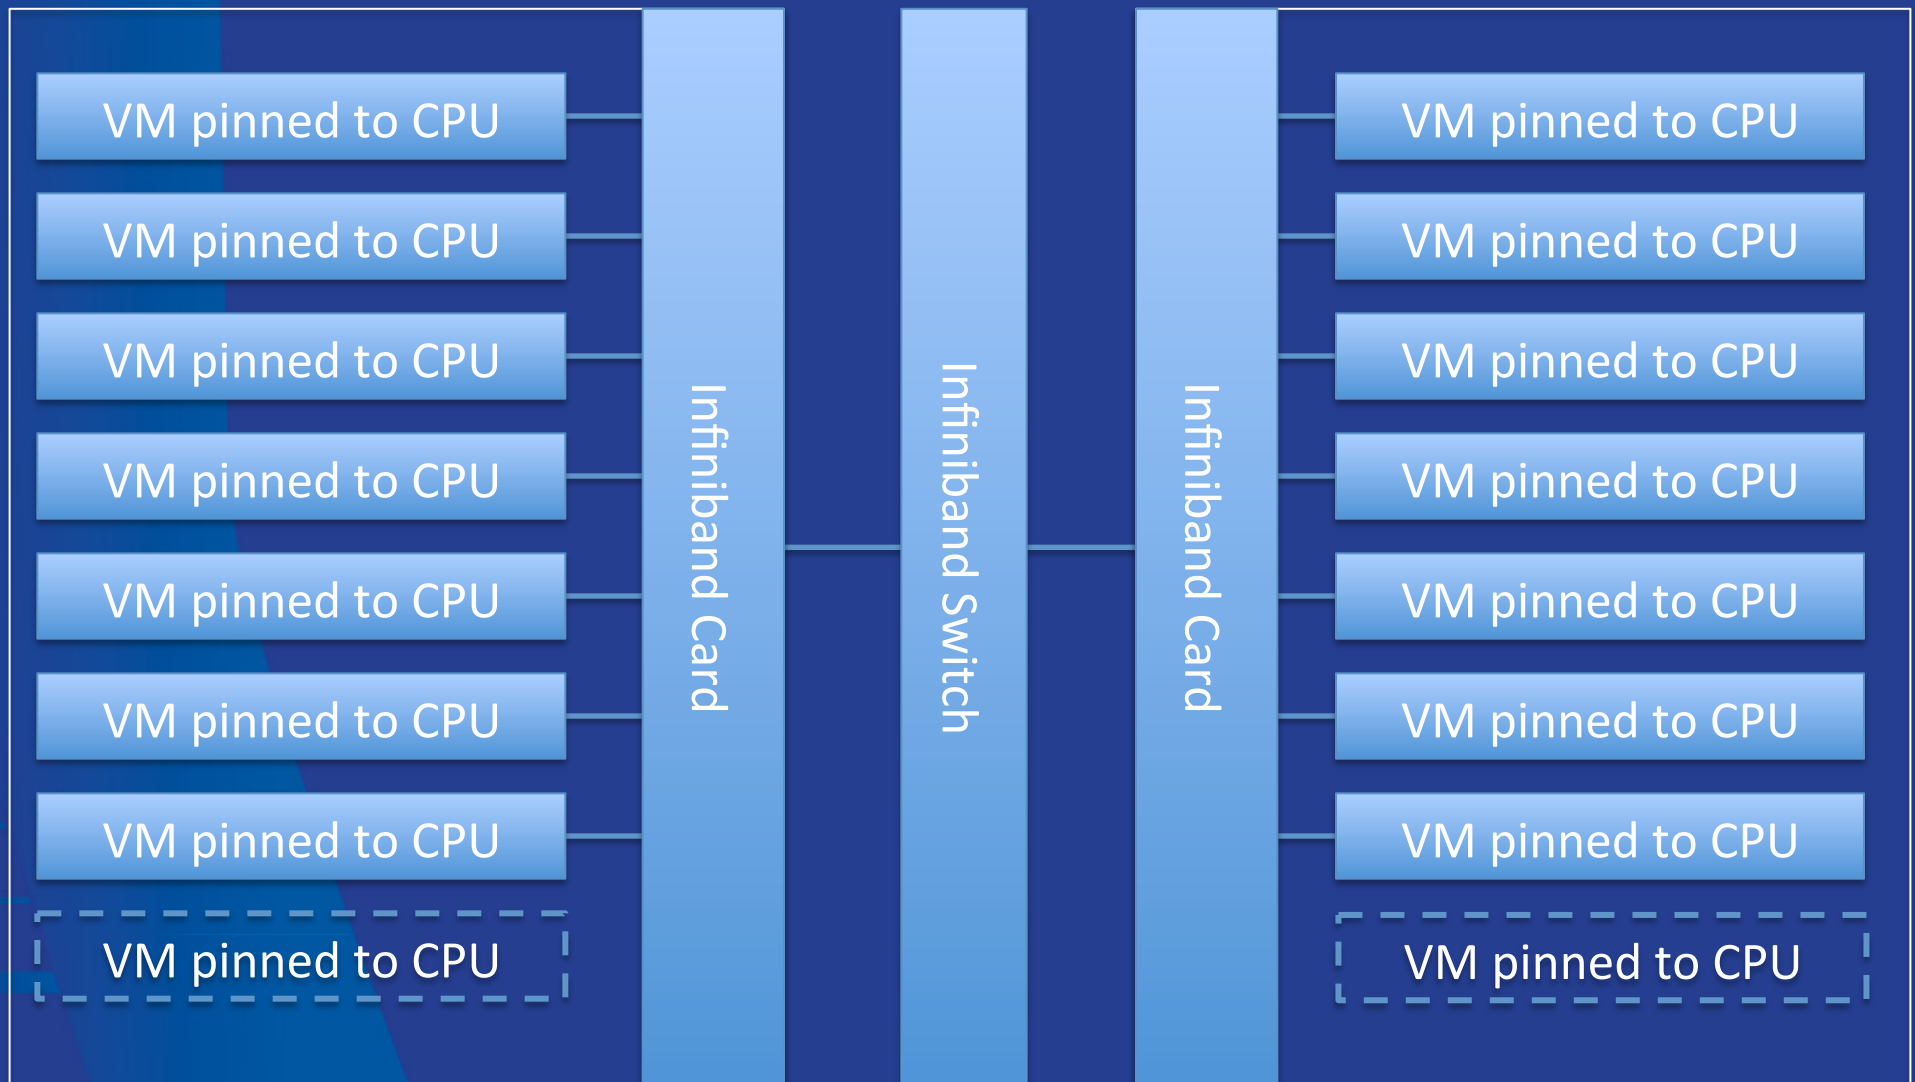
VM pinned to CPU
VM pinned to CPU
VM pinned to CPU
VM pinned to CPU
VM pinned to CPU
VM pinned to CPU
VM pinned to CPU
VM pinned to CPU

Infiniband Card

Infiniband Switch

Infiniband Card

VM pinned to CPU
VM pinned to CPU
VM pinned to CPU
VM pinned to CPU
VM pinned to CPU
VM pinned to CPU
VM pinned to CPU
VM pinned to CPU